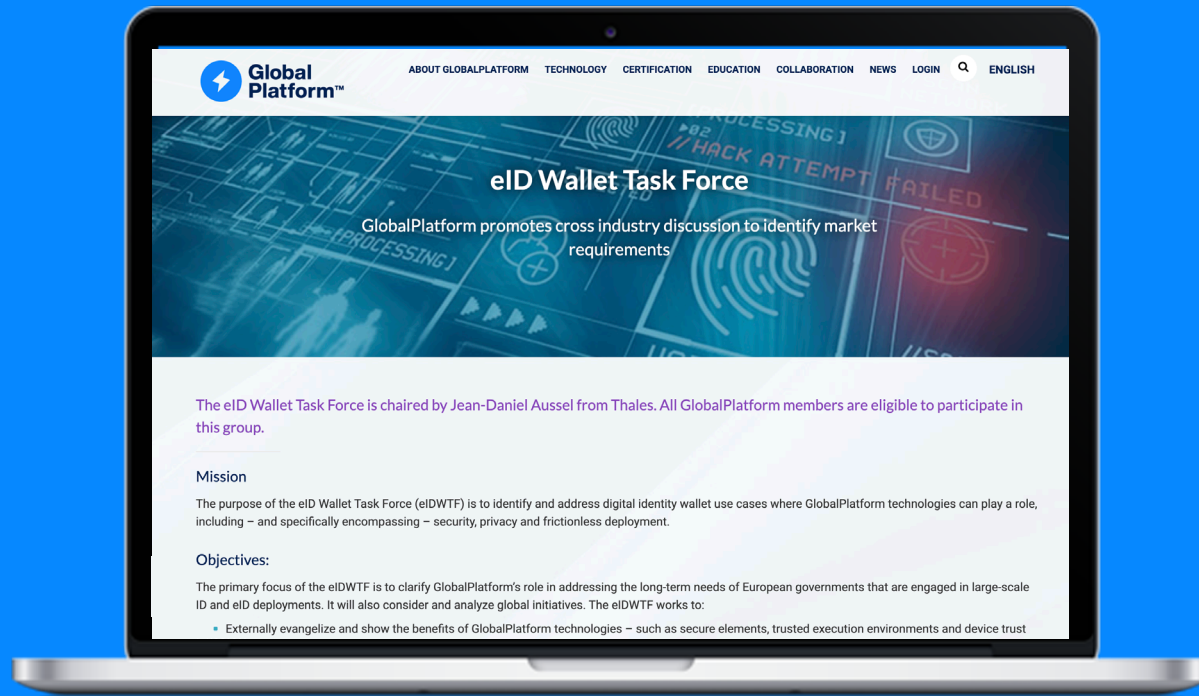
Global Platform™

ABOUT GLOBALPLATFORM TECHNOLOGY CERTIFICATION EDUCATION COLLABORATION NEWS LOGIN ENGLISH

PROCESSING
HACK ATTEMPT FAILED
PROCESSING

eID Wallet Task Force

GlobalPlatform promotes cross industry discussion to identify market requirements

The eID Wallet Task Force is chaired by Jean-Daniel Aussel from Thales. All GlobalPlatform members are eligible to participate in this group.

Mission

The purpose of the eID Wallet Task Force (eIDWTF) is to identify and address digital identity wallet use cases where GlobalPlatform technologies can play a role, including – and specifically encompassing – security, privacy and frictionless deployment.

Objectives:

The primary focus of the eIDWTF is to clarify GlobalPlatform's role in addressing the long-term needs of European governments that are engaged in large-scale ID and eID deployments. It will also consider and analyze global initiatives. The eIDWTF works to:

• Externally evangelize and show the benefits of GlobalPlatform technologies – such as secure elements, trusted execution environments and device trust